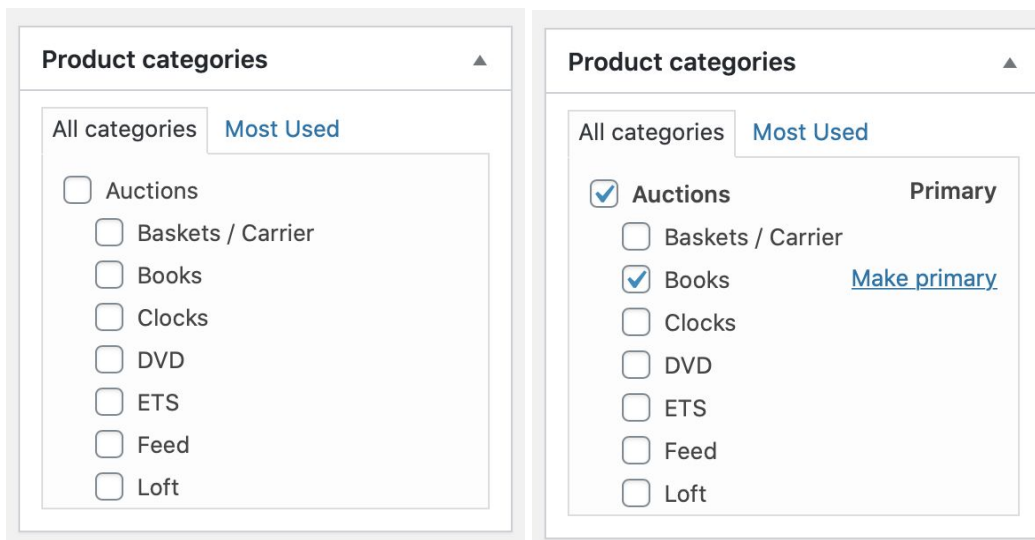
Product categories

All categories Most Used

Auctions
Baskets / Carrier
Books
Clocks
DVD
ETS
Feed
Loft

Product categories

All categories Most Used

Auctions Primary
Baskets / Carrier
Books Make primary
Clocks
DVD
ETS
Feed
Loft